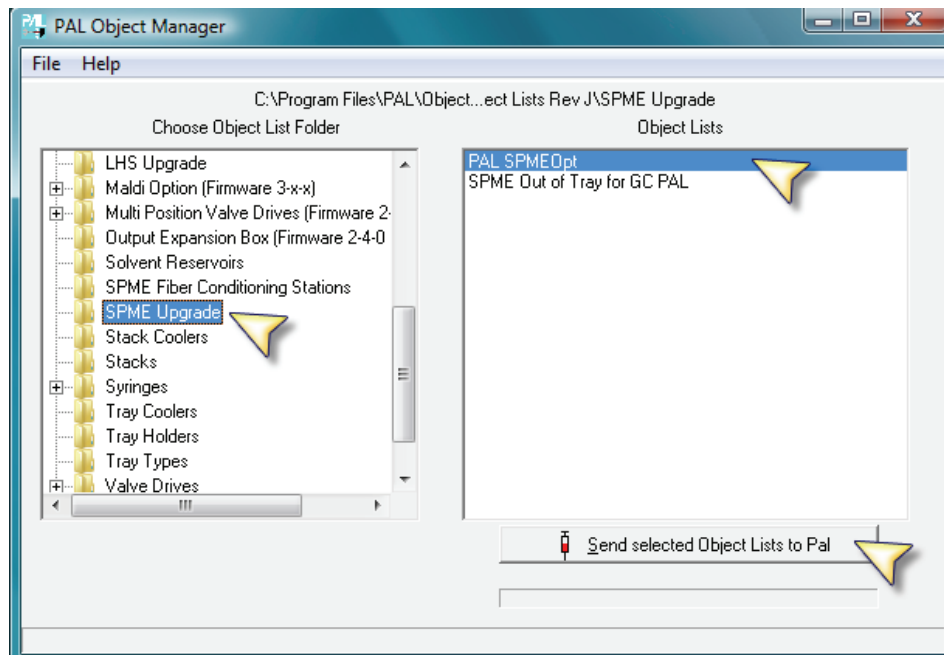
PAL Object Manager

File Help

C:\Program Files\PAL\Object...ect Lists Rev J\SPME Upgrade

Choose Object List Folder

LHS Upgrade
Maldi Option (Firmware 3-x-x)
Multi Position Valve Drives (Firmware 2-
Output Expansion Box (Firmware 2-4-0
Solvent Reservoirs
SPME Fiber Conditioning Stations
SPME Upgrade
Stack Coolers
Stacks
Syringes
Tray Coolers
Tray Holders
Tray Types
Valve Drives

Object Lists

PAL SPMEOpt
SPME Out of Tray for GC PAL

Send selected Object Lists to Pal